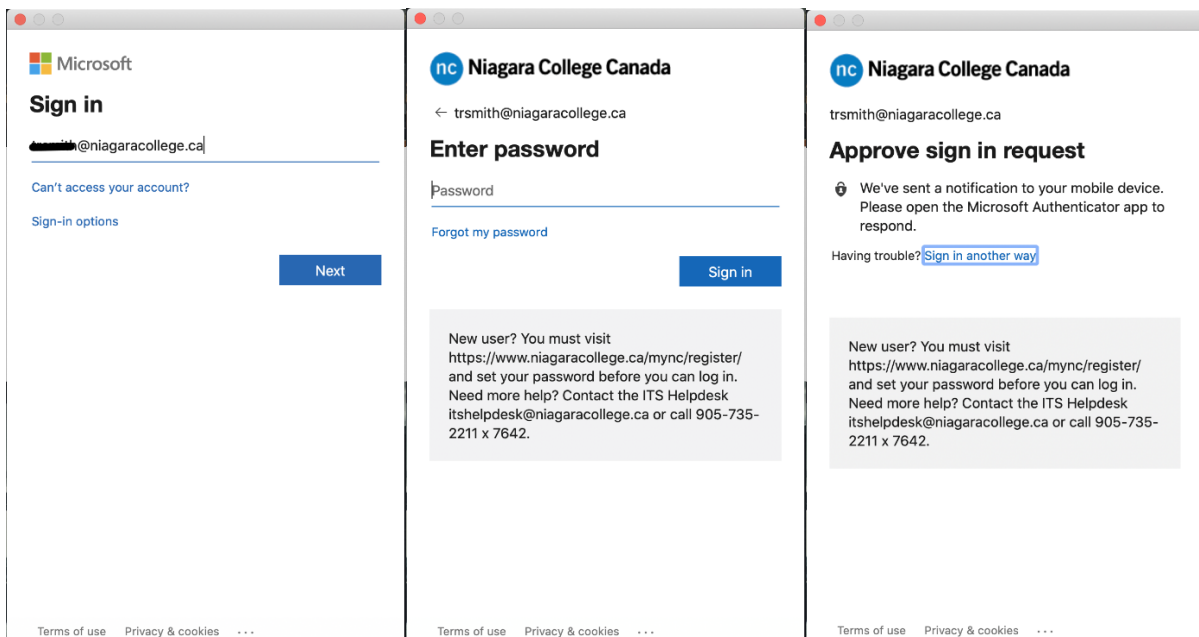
Microsoft

Sign in

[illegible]@niagaracollege.ca

Can't access your account?

Sign-in options

Next

Terms of use Privacy & cookies ...

nc Niagara College Canada

← trsmith@niagaracollege.ca

Enter password

Password

Forgot my password

Sign in

New user? You must visit https://www.niagaracollege.ca/mync/register/ and set your password before you can log in. Need more help? Contact the ITS Helpdesk itshelpdesk@niagaracollege.ca or call 905-735-2211 x 7642.

Terms of use Privacy & cookies ...

nc Niagara College Canada

trsmith@niagaracollege.ca

Approve sign in request

We've sent a notification to your mobile device. Please open the Microsoft Authenticator app to respond.

Having trouble? Sign in another way

New user? You must visit https://www.niagaracollege.ca/mync/register/ and set your password before you can log in. Need more help? Contact the ITS Helpdesk itshelpdesk@niagaracollege.ca or call 905-735-2211 x 7642.

Terms of use Privacy & cookies ...